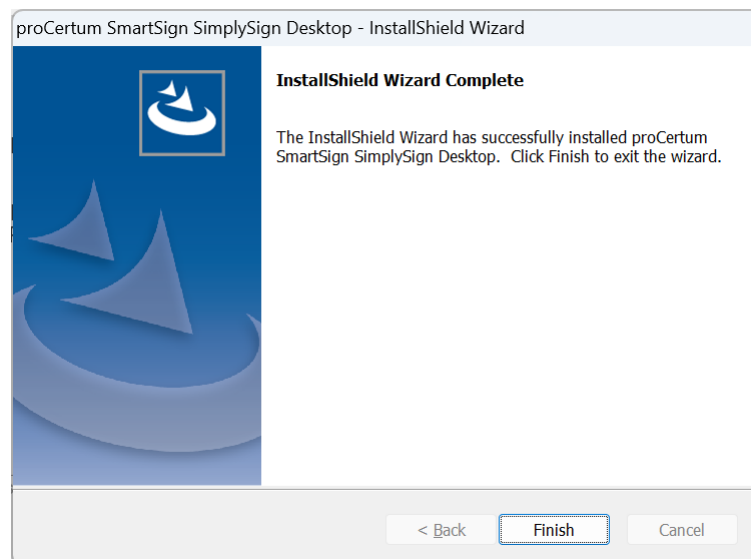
proCertum SmartSign SimplySign Desktop - InstallShield Wizard

InstallShield Wizard Complete

The InstallShield Wizard has successfully installed proCertum SmartSign SimplySign Desktop. Click Finish to exit the wizard.

< Back

Finish

Cancel